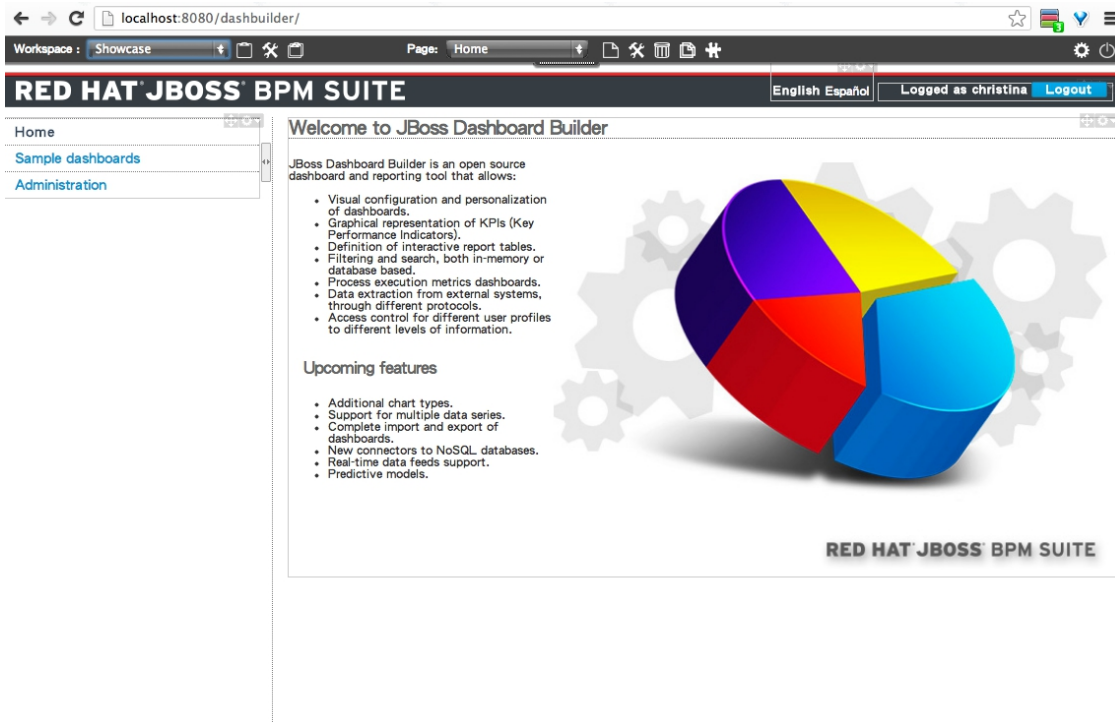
localhost:8080/dashbuilder/

Workspace : Showcase

Page: Home

RED HAT JBOSS BPM SUITE

English Español

Logged as christina

Logout

Home

Sample dashboards

Administration

Welcome to JBoss Dashboard Builder

JBoss Dashboard Builder is an open source dashboard and reporting tool that allows:

- Visual configuration and personalization of dashboards.
- Graphical representation of KPIs (Key Performance Indicators).
- Definition of interactive report tables.
- Filtering and search, both in-memory or database based.
- Process execution metrics dashboards.
- Data extraction from external systems, through different protocols.
- Access control for different user profiles to different levels of information.

Upcoming features

- Additional chart types.
- Support for multiple data series.
- Complete import and export of dashboards.
- New connectors to NoSQL databases.
- Real-time data feeds support.
- Predictive models.

RED HAT JBOSS BPM SUITE